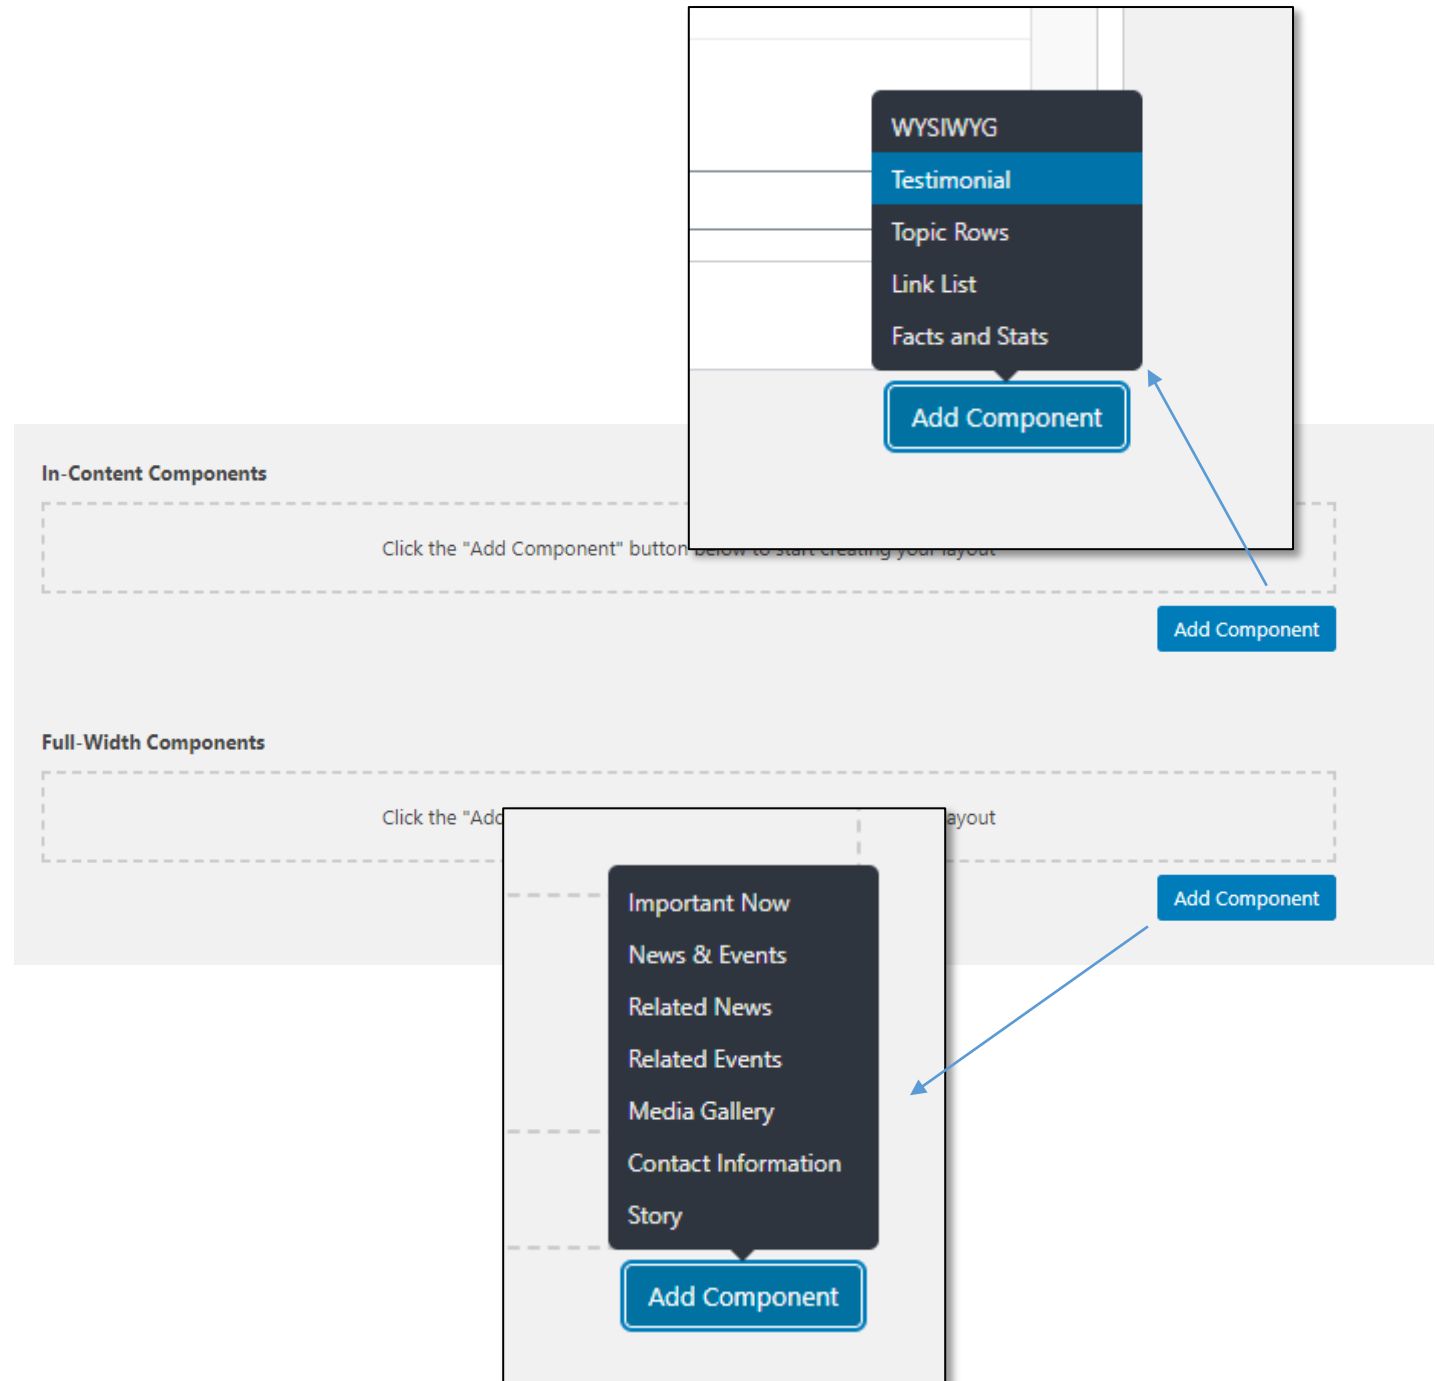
WYSIWYG
Testimonial
Topic Rows
Link List
Facts and Stats

Add Component

In-Content Components

Click the "Add Component" button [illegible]

Add Component

Full-Width Components

Click the "Add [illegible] layout

Add Component

Important Now
News & Events
Related News
Related Events
Media Gallery
Contact Information
Story

Add Component